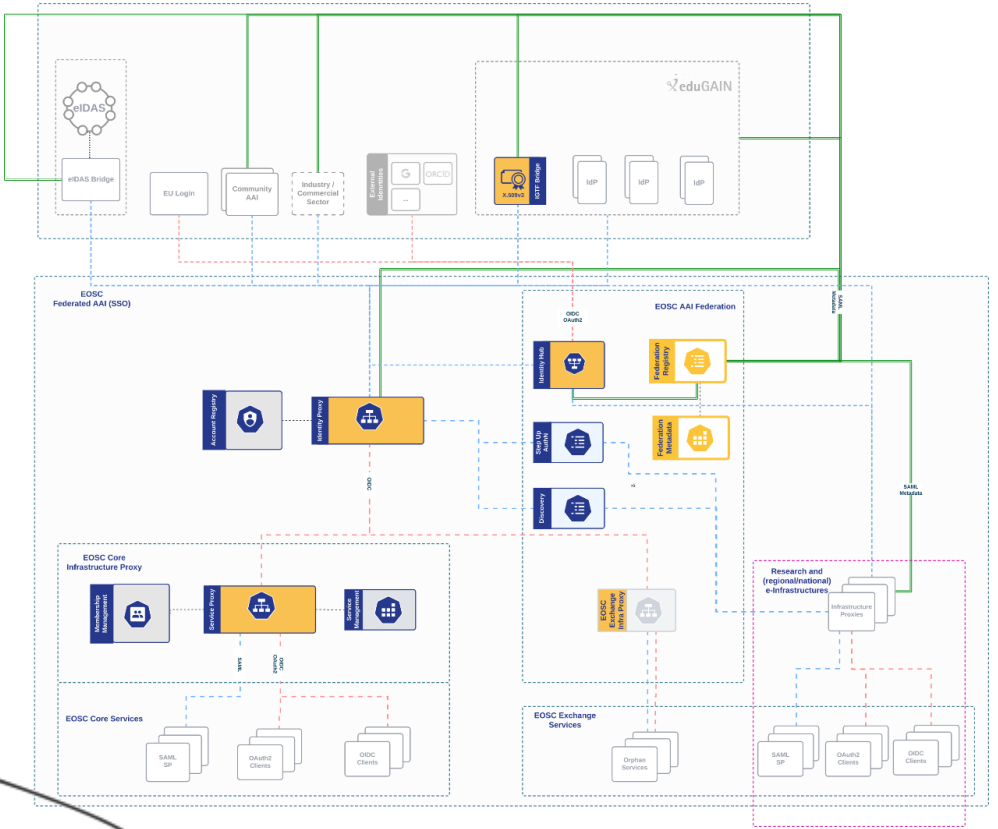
eduGAIN

eIDAS

eIDAS Bridge

EU Login

Community AAI

Industry / Commercial Sector

External Identities

ORCID

...

X.509v2

IGTF Bridge

IdP

IdP

IdP

EOSC Federated AAI (SSO)

EOSC AAI Federation

OIDC OAuth2

SAML Metadata

Identity Hub

Federation Registry

Account Registry

Identity Proxy

Step Up Authn

Federation Metadata

OIDC

Discovery

SAML Metadata

EOSC Core Infrastructure Proxy

Membership Management

Service Proxy

Service Management

SAML

OIDC OAuth2

EOSC Exchange Infra Proxy

Research and (regional/national) e-Infrastructures

Infrastructure Proxies

EOSC Core Services

SAML SP

OAuth2 Clients

OIDC Clients

EOSC Exchange Services

Orphan Services

SAML SP

OAuth2 Clients

OIDC Clients